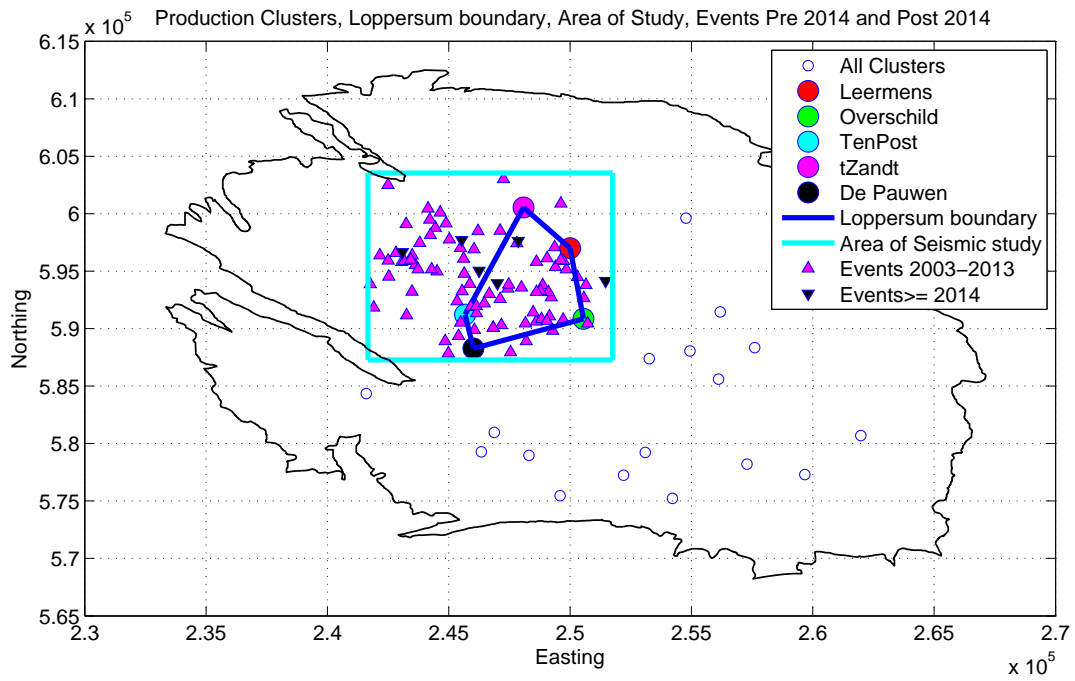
x $10^5$ Production Clusters, Loppersum boundary, Area of Study, Events Pre 2014 and Post 2014

6.15
6.1
6.05
6
5.95
5.9
5.85
5.8
5.75
5.7
5.65

Northing

All Clusters
Leermens
Overschild
TenPost
tZandt
De Pauwen
Loppersum boundary
Area of Seismic study
Events 2003–2013
Events>= 2014

2.3 2.35 2.4 2.45 2.5 2.55 2.6 2.65 2.7

Easting

x $10^5$